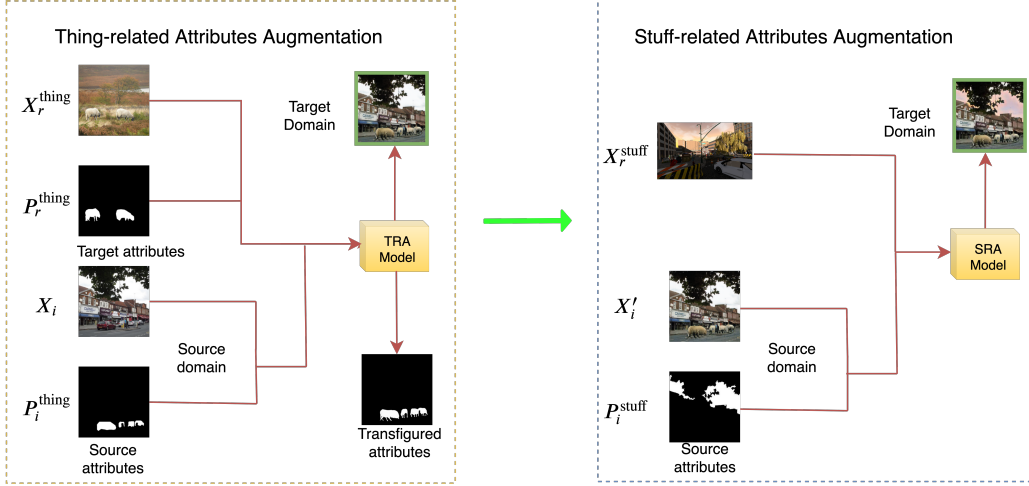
Thing-related Attributes Augmentation

$X_r^{\text{thing}}$

Target Domain

$P_r^{\text{thing}}$

Target attributes

TRA Model

$X_i$

Source domain

$P_i^{\text{thing}}$

Source attributes

Transfigured attributes

Stuff-related Attributes Augmentation

Target Domain

$X_r^{\text{stuff}}$

SRA Model

$X_i'$

Source domain

$P_i^{\text{stuff}}$

Source attributes